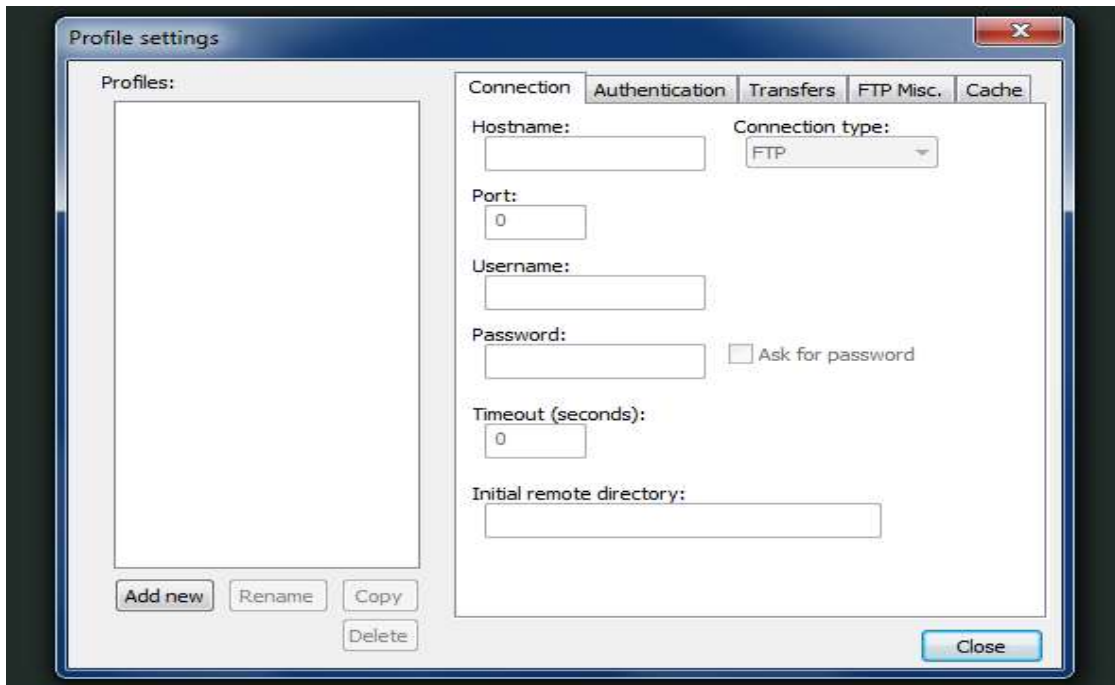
Profile settings

Profiles:

Connection | Authentication | Transfers | FTP Misc. | Cache

Hostname:

Connection type:
FTP

Port:
0

Username:

Password:

Ask for password

Timeout (seconds):
0

Initial remote directory:

Add new
Rename
Copy
Delete

Close